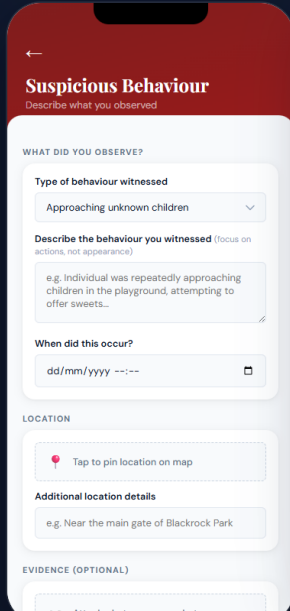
←

Suspicious Behaviour

Describe what you observed

WHAT DID YOU OBSERVE?

Type of behaviour witnessed

Approaching unknown children

Describe the behaviour you witnessed (focus on actions, not appearance)

e.g. Individual was repeatedly approaching children in the playground, attempting to offer sweets...

When did this occur?

dd/mm/yyyy --:--

LOCATION

Tap to pin location on map

Additional location details

e.g. Near the main gate of Blackrock Park

EVIDENCE (OPTIONAL)

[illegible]